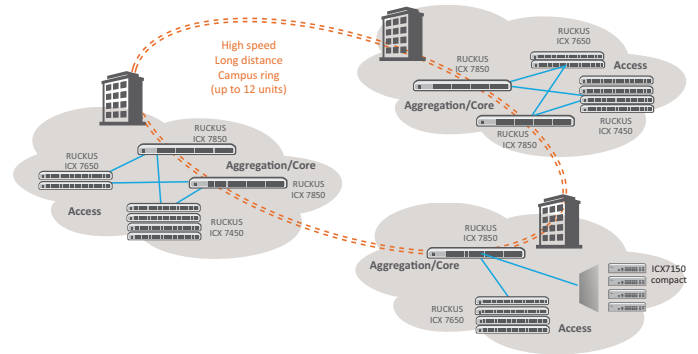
High speed
Long distance
Campus ring
(up to 12 units)

RUCKUS
ICX 7650

RUCKUS
ICX 7850

Access

Aggregation/Core

RUCKUS
ICX 7850

RUCKUS
ICX 7450

RUCKUS
ICX 7650

Access

RUCKUS
ICX 7850

Aggregation/Core

RUCKUS
ICX 7850

RUCKUS
ICX 7450

RUCKUS
ICX 7850

Aggregation/Core

ICX7150
compact

RUCKUS
ICX 7650

Access